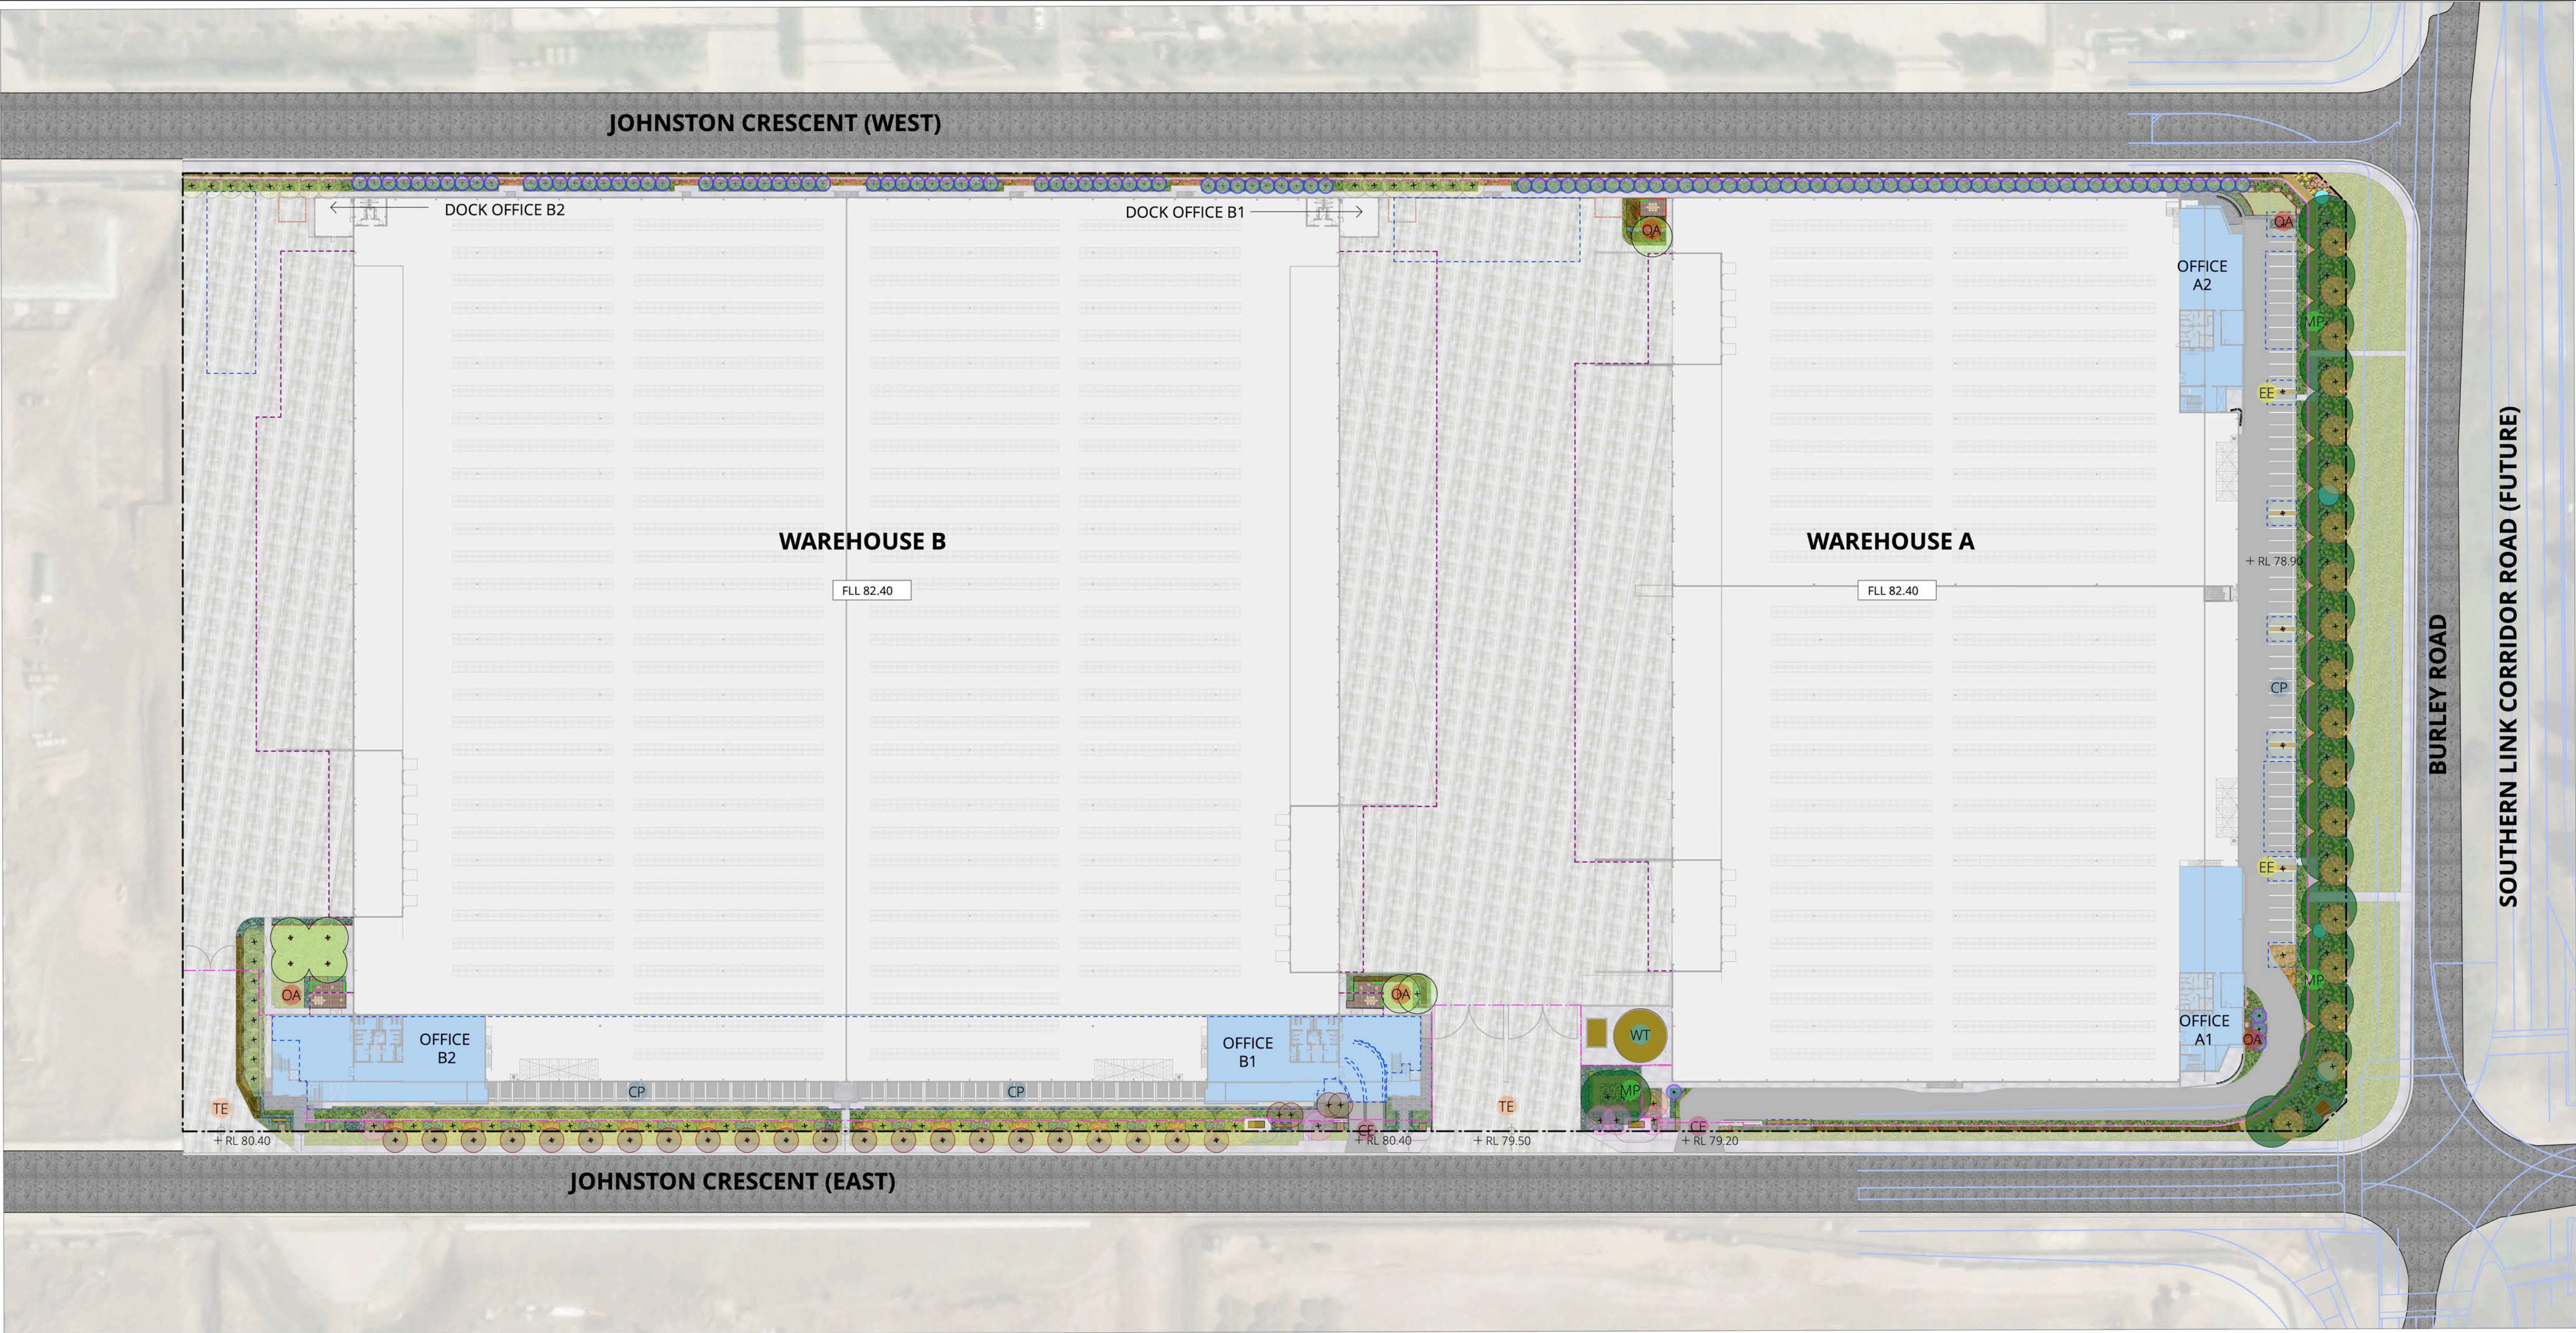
JOHNSTON CRESCENT (WEST)

DOCK OFFICE B2

DOCK OFFICE B1

OA

OA

OFFICE A2

MP

EE

WAREHOUSE B

FLL 82.40

WAREHOUSE A

FLL 82.40

RL 78.90

CP

EE

MP

OA

OA

OFFICE B2

OFFICE B1

WT

OFFICE A1

OA

MP

CP

CP

TE

TE

CE

CE

RL 80.40

RL 80.40

RL 79.50

RL 79.20

JOHNSTON CRESCENT (EAST)

BURLEY ROAD

SOUTHERN LINK CORRIDOR ROAD (FUTURE)